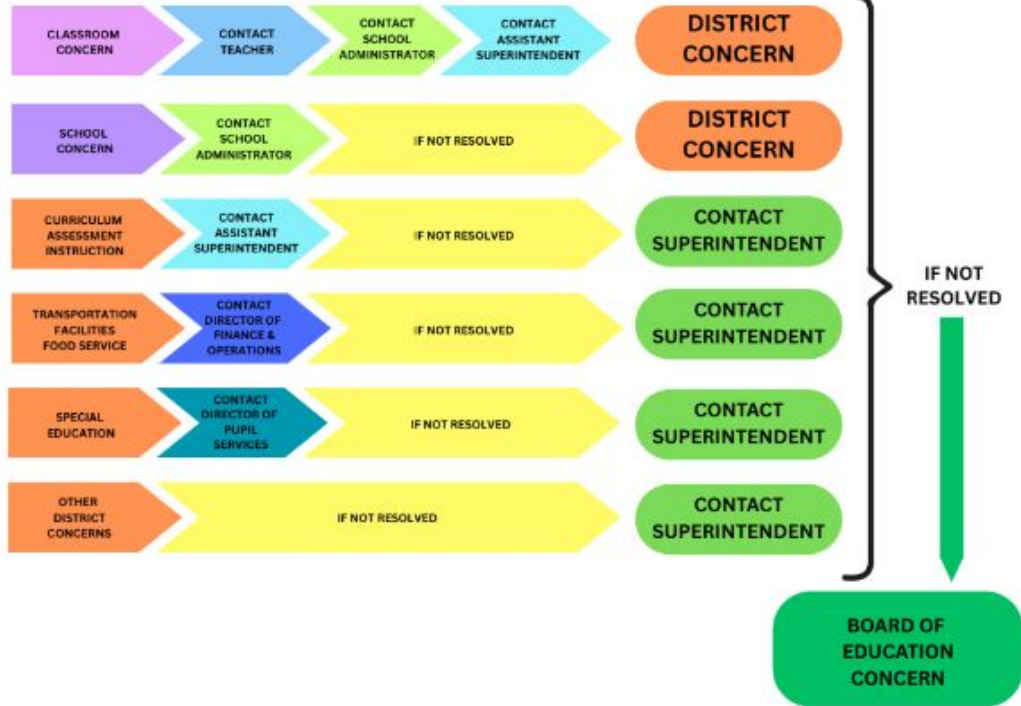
CLASSROOM CONCERN

CONTACT TEACHER

CONTACT SCHOOL ADMINISTRATOR

CONTACT ASSISTANT SUPERINTENDENT

DISTRICT CONCERN

SCHOOL CONCERN

CONTACT SCHOOL ADMINISTRATOR

IF NOT RESOLVED

DISTRICT CONCERN

CURRICULUM ASSESSMENT INSTRUCTION

CONTACT ASSISTANT SUPERINTENDENT

IF NOT RESOLVED

CONTACT SUPERINTENDENT

TRANSPORTATION FACILITIES FOOD SERVICE

CONTACT DIRECTOR OF FINANCE & OPERATIONS

IF NOT RESOLVED

CONTACT SUPERINTENDENT

SPECIAL EDUCATION

CONTACT DIRECTOR OF PUPIL SERVICES

IF NOT RESOLVED

CONTACT SUPERINTENDENT

OTHER DISTRICT CONCERNS

IF NOT RESOLVED

CONTACT SUPERINTENDENT

IF NOT RESOLVED

BOARD OF EDUCATION CONCERN